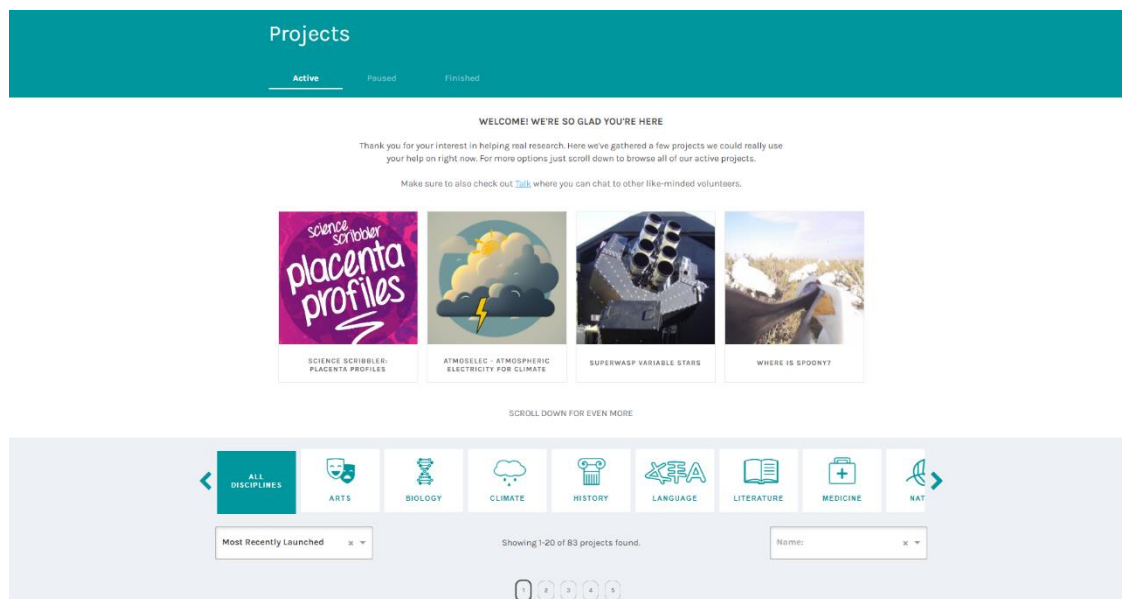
Projects

Active Paused Finished

WELCOME! WE'RE SO GLAD YOU'RE HERE

Thank you for your interest in helping real research. Here we've gathered a few projects we could really use your help on right now. For more options just scroll down to browse all of our active projects.

Make sure to also check out Talk where you can chat to other like-minded volunteers.

science scribbler placenta profiles

SCIENCE SCRIBBLER: PLACENTA PROFILES

ATMOSELEC - ATMOSPHERIC ELECTRICITY FOR CLIMATE

SUPERWASP VARIABLE STARS

WHERE IS SPOONY?

SCROLL DOWN FOR EVEN MORE

ALL DISCIPLINES

ARTS

BIOLOGY

CLIMATE

HISTORY

LANGUAGE

LITERATURE

MEDICINE

NAT

Most Recently Launched

Showing 1-20 of 83 projects found.

Name:

1 2 3 4 5